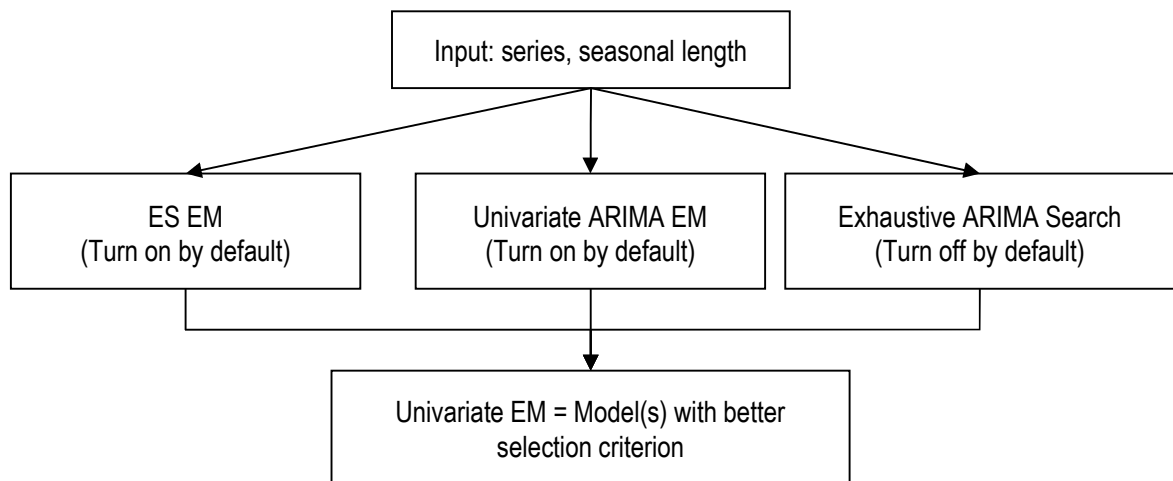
Input: series, seasonal length

ES EM
(Turn on by default)

Univariate ARIMA EM
(Turn on by default)

Exhaustive ARIMA Search
(Turn off by default)

Univariate EM = Model(s) with better selection criterion